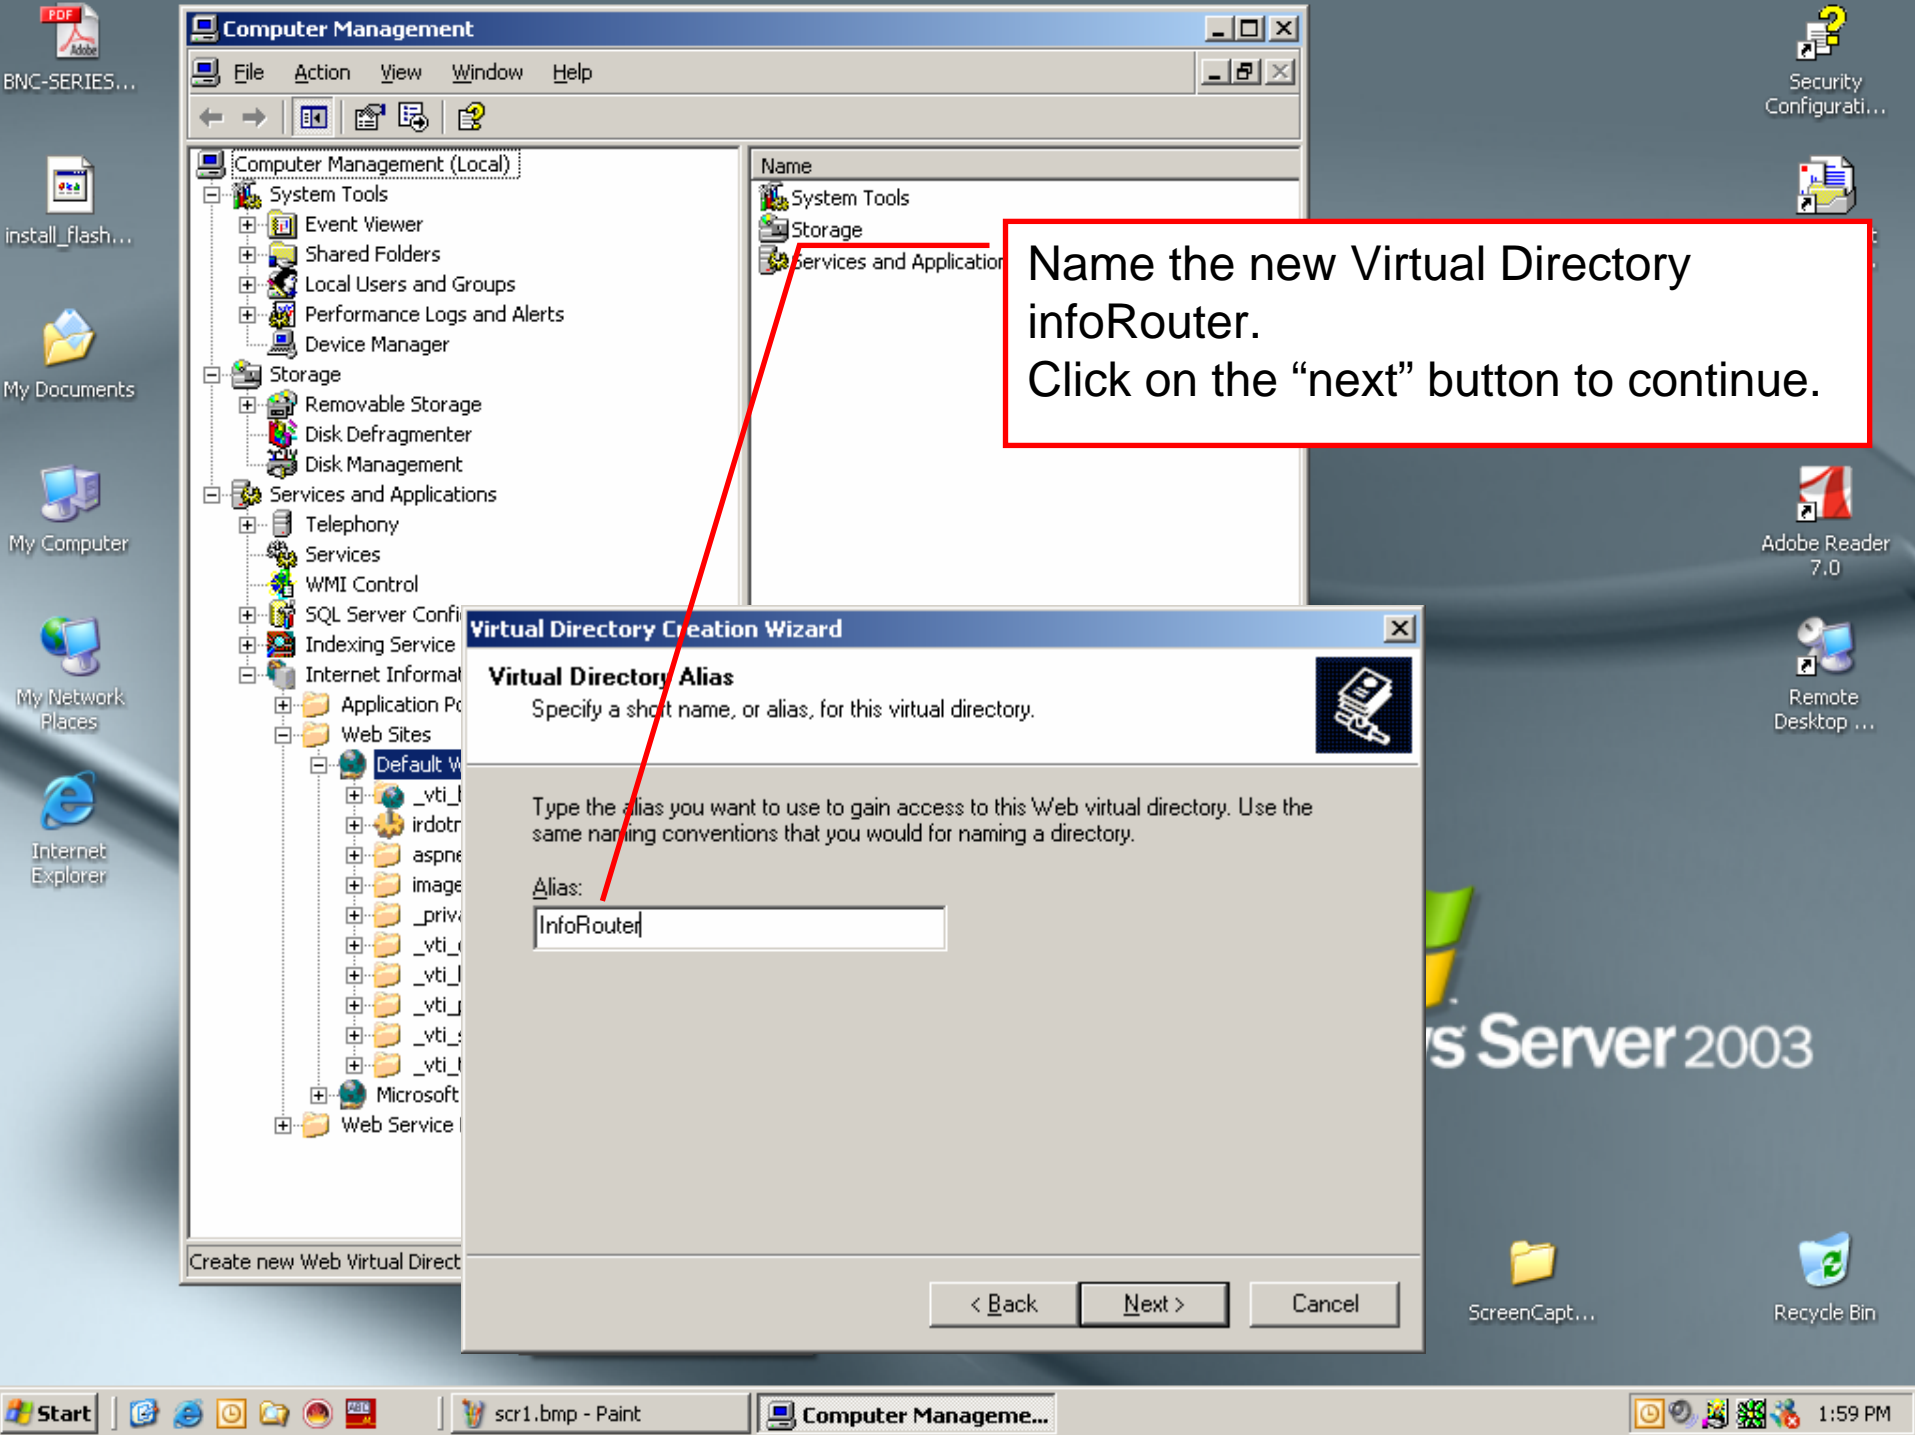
BNC-SERIES...

install_flash...

My Documents

My Computer

My Network Places

Internet Explorer

Computer Management

File Action View Window Help

Computer Management (Local)
System Tools
Event Viewer
Shared Folders
Local Users and Groups
Performance Logs and Alerts
Device Manager
Storage
Removable Storage
Disk Defragmenter
Disk Management
Services and Applications
Telephony
Services
WMI Control
SQL Server Confi
Indexing Service
Internet Informat
Application Po
Web Sites
Default W
_vti_l
irdotr
aspne
image
_priv
_vti_
_vti_l
_vti_
_vti_
_vti_
Microsoft
Web Service

Name
System Tools
Storage
Services and Application

Name the new Virtual Directory infoRouter.
Click on the “next” button to continue.

Create new Web Virtual Direct

Virtual Directory Creation Wizard

Virtual Directory Alias
Specify a short name, or alias, for this virtual directory.

Type the alias you want to use to gain access to this Web virtual directory. Use the same naming conventions that you would for naming a directory.

Alias:
InfoRouter

< Back Next > Cancel

Security Configurati...

Adobe Reader 7.0

Remote Desktop ...

s Server 2003

ScreenCapt...

Recycle Bin

Start scr1.bmp - Paint Computer Manageme... 1:59 PM